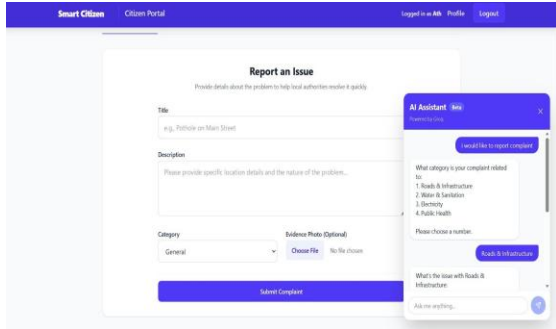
Smart Citizen
Citizen Portal
Logged in as Ath
Profile
Logout

Report an Issue
Provide details about the problem to help local authorities resolve it quickly.

Title
e.g., Pothole on Main Street

Description
Please provide specific location details and the nature of the problem...

Category
General

Evidence Photo (Optional)
Choose File
No file chosen

Submit Complaint

AI Assistant Beta
Powered by Groq
×

I would like to report complaint

What category is your complaint related to:
1. Roads & Infrastructure
2. Water & Sanitation
3. Electricity
4. Public Health

Please choose a number.

Roads & Infrastructure

What's the issue with Roads & Infrastructure

Ask me anything...